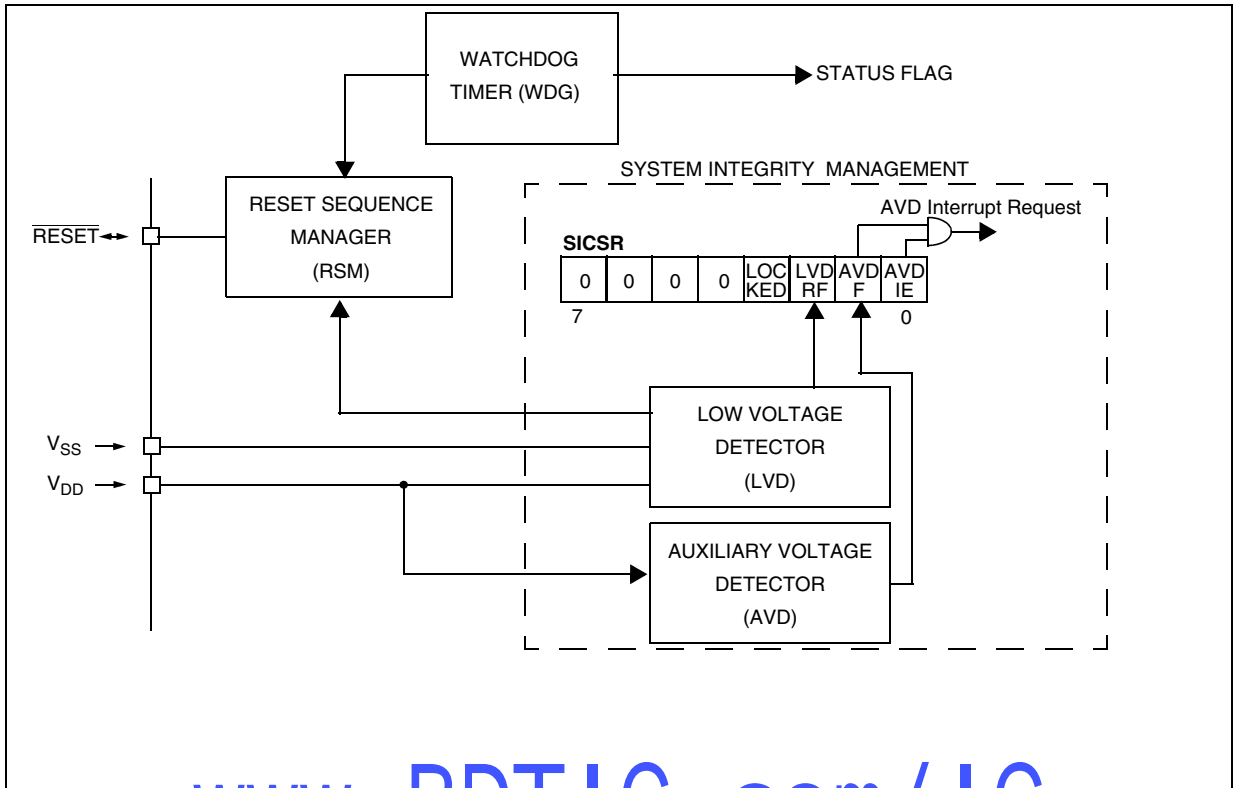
WATCHDOG TIMER (WDG)

STATUS FLAG

SYSTEM INTEGRITY MANAGEMENT

RESET SEQUENCE MANAGER (RSM)

AVD Interrupt Request

$\overline{RESET}$

SICSR

| 0 | 0 | 0 | 0 | LOCKED | LVDRF | AVDF | AVDIE |
|---|---|---|---|---|---|---|---|

7

0

LOW VOLTAGE DETECTOR (LVD)

$V_{SS}$

$V_{DD}$

AUXILIARY VOLTAGE DETECTOR (AVD)

www.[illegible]